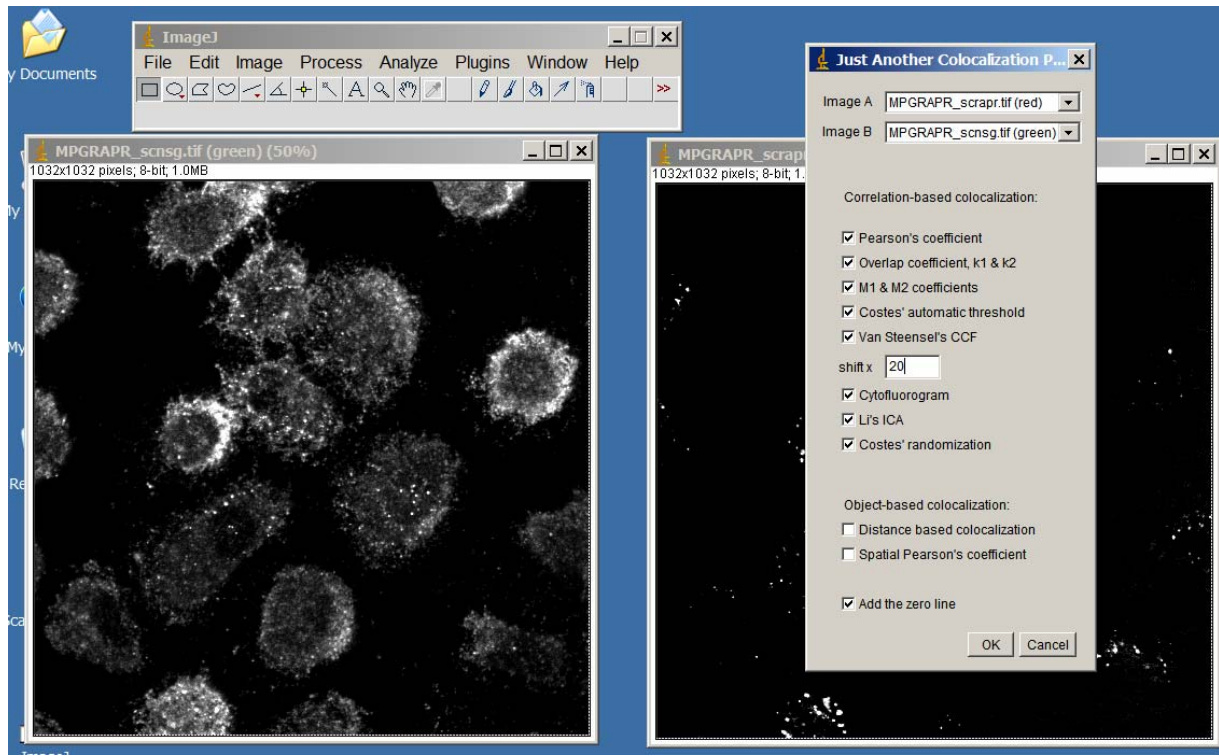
y Documents

ImageJ
File Edit Image Process Analyze Plugins Window Help

MPGRAPR_scnsg.tif (green) (50%)
1032x1032 pixels; 8-bit; 1.0MB

MPGRAPR_scrapr
1032x1032 pixels; 8-bit; 1.

Just Another Colocalization P...
Image A MPGRAPR_scrapr.tif (red)
Image B MPGRAPR_scnsg.tif (green)

Correlation-based colocalization:

☑ Pearson's coefficient
☑ Overlap coefficient, k1 & k2
☑ M1 & M2 coefficients
☑ Costes' automatic threshold
☑ Van Steensel's CCF
shift x 20
☑ Cytofluorogram
☑ Li's ICA
☑ Costes' randomization

Object-based colocalization:
☐ Distance based colocalization
☐ Spatial Pearson's coefficient

☑ Add the zero line

OK Cancel

My
My
Re
Sca
ImageJ